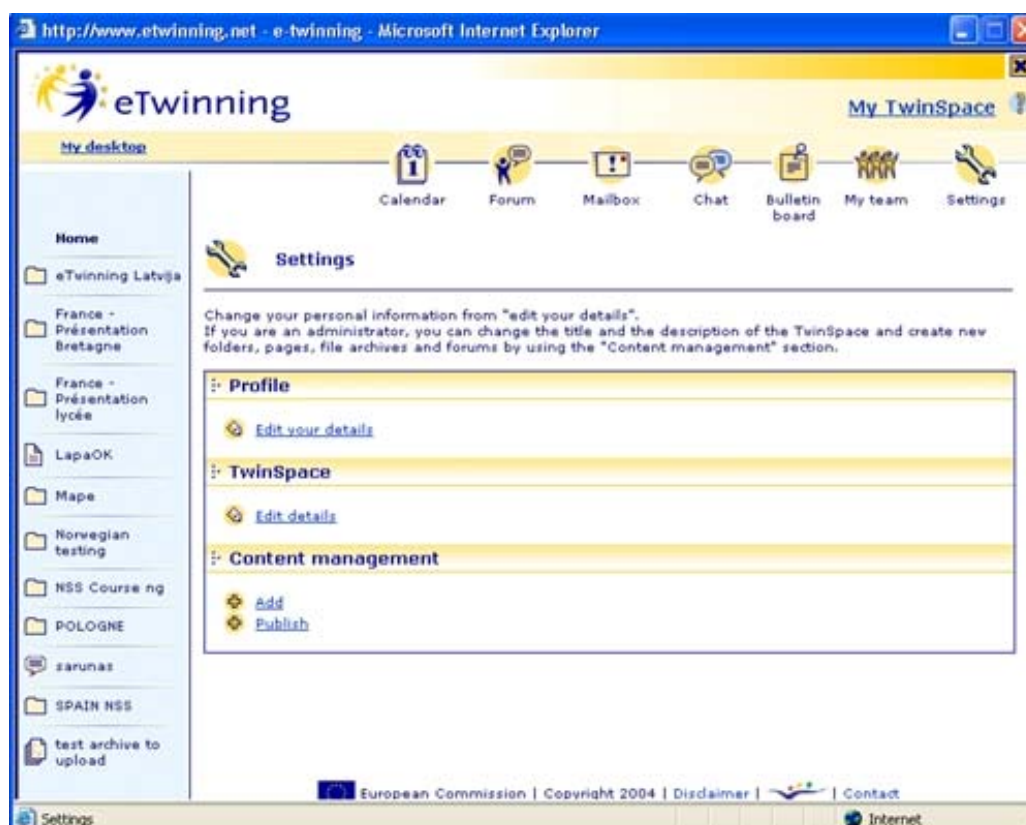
http://www.etwinning.net - e-twinning - Microsoft Internet Explorer

eTwinning

My TwinSpace

My desktop

Calendar Forum Mailbox Chat Bulletin board My team Settings

Home

eTvinning Latvija

France - Présentation Bretagne

France - Présentation lycée

LapaOK

Mape

Norwegian testing

NSS Course ng

POLOGNE

sarunas

SPAIN NSS

test archive to upload

Settings

Change your personal information from "edit your details".
If you are an administrator, you can change the title and the description of the TwinSpace and create new folders, pages, file archives and forums by using the "Content management" section.

Profile

Edit your details

TwinSpace

Edit details

Content management

Add
Publish

European Commission | Copyright 2004 | Disclaimer | | Contact

Settings

Internet